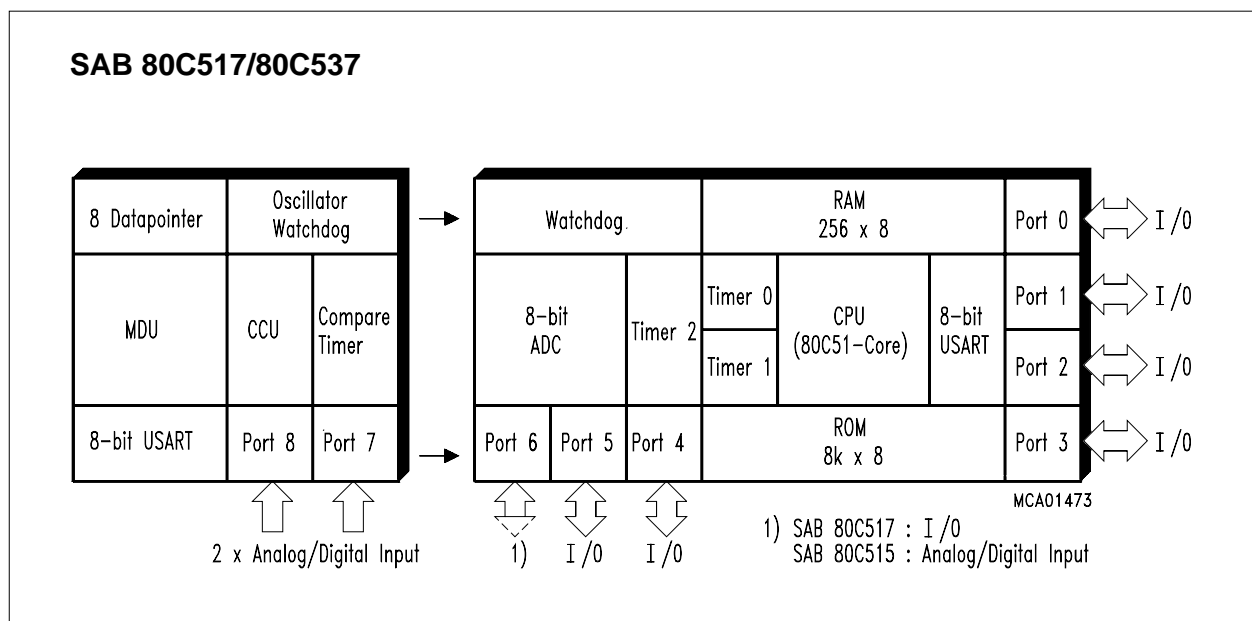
SAB 80C517/80C537

8 Datapointer

Oscillator Watchdog

MDU

CCU

Compare Timer

8-bit USART

Port 8

Port 7

2 x Analog/Digital Input

Watchdog

RAM 256 x 8

Port 0

I/0

8-bit ADC

Timer 2

Timer 0

Timer 1

CPU (80C51-Core)

8-bit USART

Port 1

I/0

Port 2

I/0

Port 6

Port 5

Port 4

ROM 8k x 8

Port 3

I/0

1)

I/0

I/0

MCA01473

1) SAB 80C517 : I/0
SAB 80C515 : Analog/Digital Input